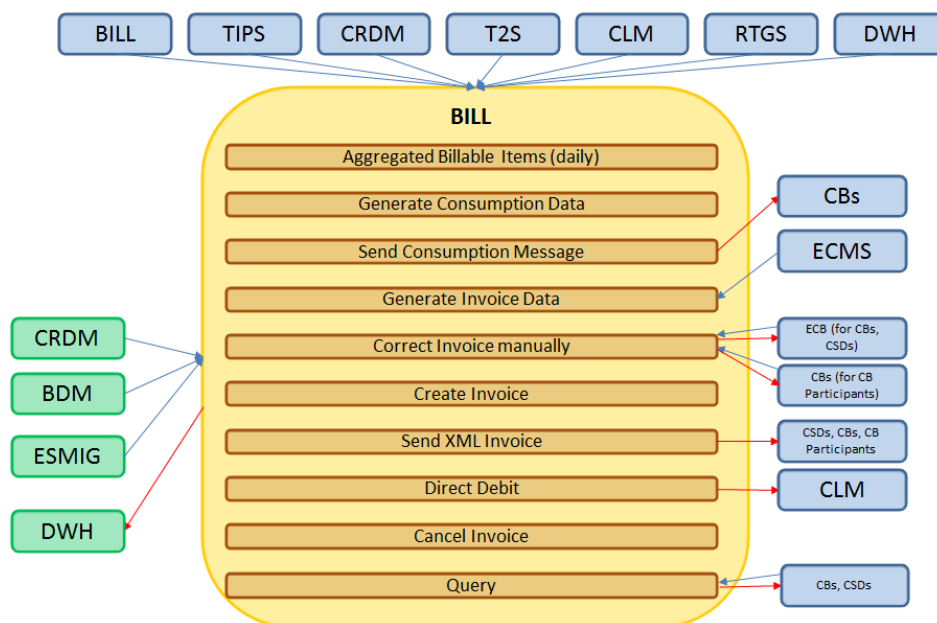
BILL
TIPS
CRDM
T2S
CLM
RTGS
DWH

BILL

Aggregated Billable Items (daily)
Generate Consumption Data
Send Consumption Message
Generate Invoice Data
Correct Invoice manually
Create Invoice
Send XML Invoice
Direct Debit
Cancel Invoice
Query

CRDM
BDM
ESMIG
DWH

CBs
ECMS
ECB (for CBs, CSDs)
CBs (for CB Participants)
CSDs, CBs, CB Participants
CLM
CBs, CSDs